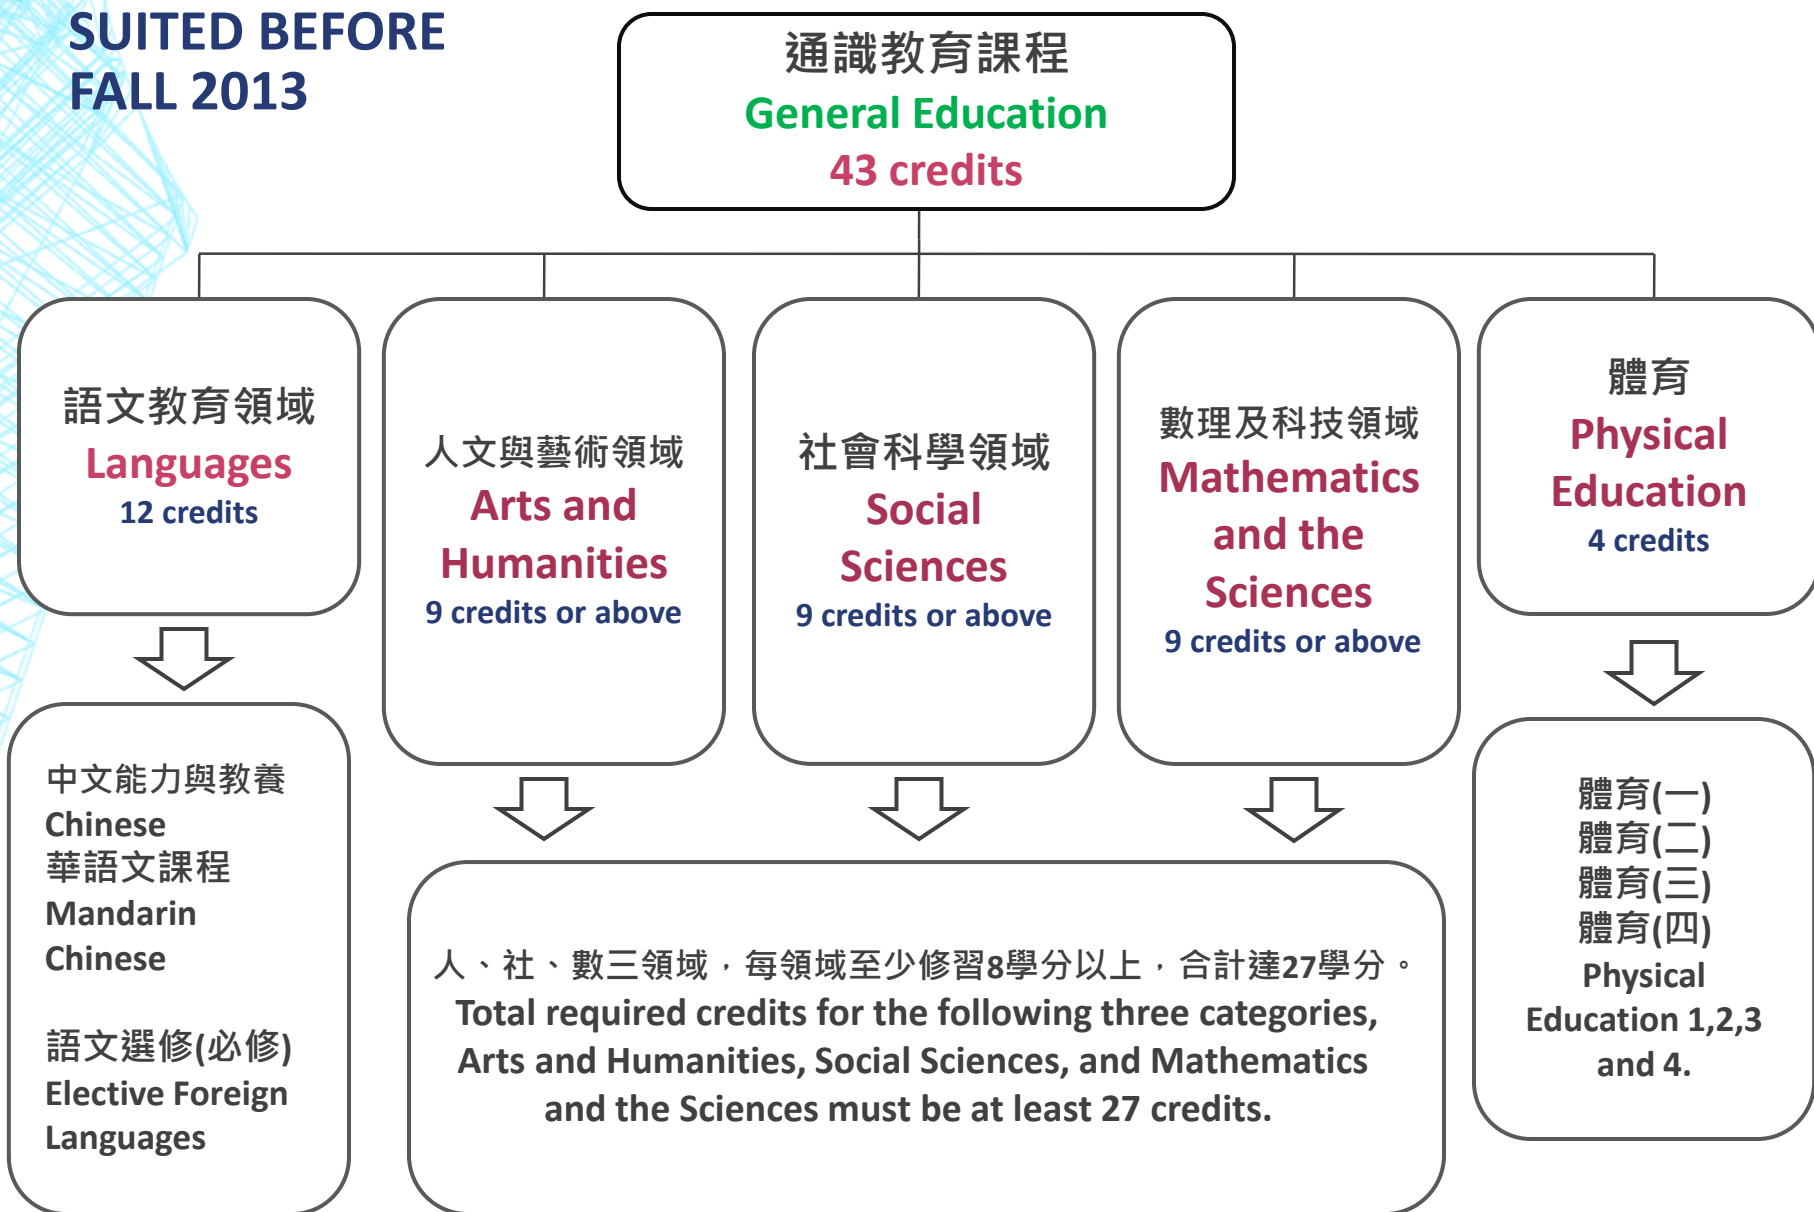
SUITED BEFORE FALL 2013

通識教育課程
General Education
43 credits

語文教育領域
Languages
12 credits

人文與藝術領域
Arts and Humanities
9 credits or above

社會科學領域
Social Sciences
9 credits or above

數理及科技領域
Mathematics and the Sciences
9 credits or above

體育
Physical Education
4 credits

中文能力與教養
Chinese
華語文課程
Mandarin Chinese

語文選修(必修)
Elective Foreign Languages

人、社、數三領域，每領域至少修習8學分以上，合計達27學分。
Total required credits for the following three categories, Arts and Humanities, Social Sciences, and Mathematics and the Sciences must be at least 27 credits.

體育(一)
體育(二)
體育(三)
體育(四)
Physical Education 1,2,3 and 4.